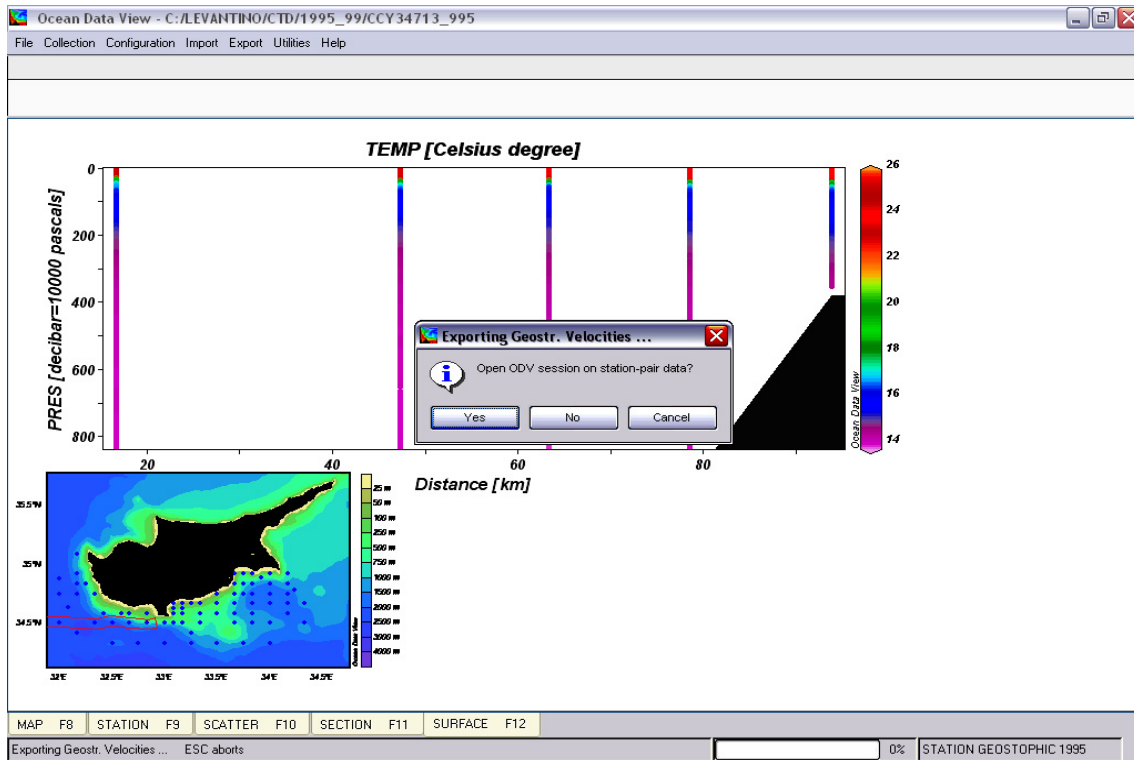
Ocean Data View - C:/LEVANTINO/CTD/1995_99/CCY34713_995

File Collection Configuration Import Export Utilities Help

TEMP [Celsius degree]

PRES [decibar=10000 pascals]

0
200
400
600
800

20
40
60
80

Distance [km]

26
24
22
20
18
16
14

Ocean Data View

Exporting Geostr. Velocities ...

Open ODV session on station-pair data?

Yes No Cancel

35.5°N
35°N
34.5°N

32°E 32.5°E 33°E 33.5°E 34°E 34.5°E

25 m
50 m
100 m
250 m
500 m
750 m
1000 m
1500 m
2000 m
2500 m
3000 m
4000 m

Ocean Data View

MAP F8 | STATION F9 | SCATTER F10 | SECTION F11 | SURFACE F12

Exporting Geostr. Velocities ... ESC aborts

0%

STATION GEOSTOPHIC 1995